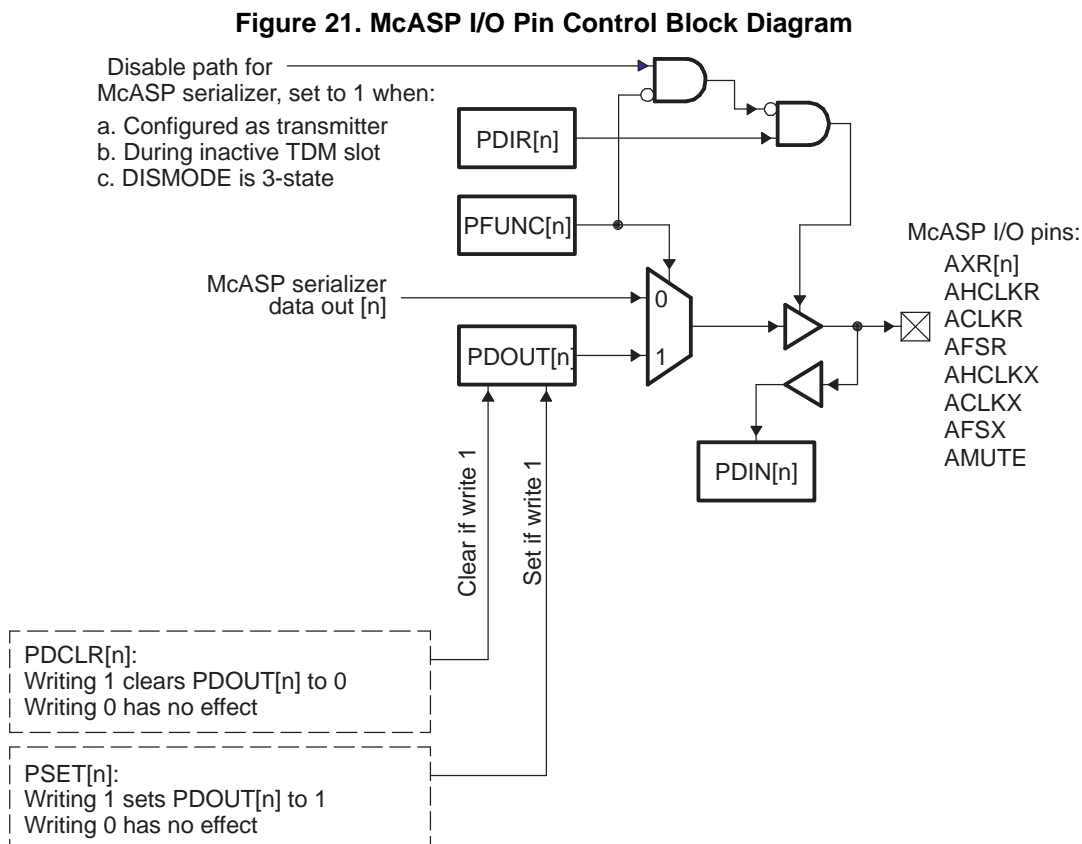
Figure 21. McASP I/O Pin Control Block Diagram

Disable path for McASP serializer, set to 1 when:

a. Configured as transmitter
b. During inactive TDM slot
c. DISMODE is 3-state

PDIR[n]

PFUNC[n]

McASP serializer data out [n]

0

1

PDOUT[n]

PDIN[n]

McASP I/O pins:
AXR[n]
AHCLKR
ACLKR
AFSR
AHCLKX
ACLKX
AFSX
AMUTE

Clear if write 1

Set if write 1

PDCLR[n]:
Writing 1 clears PDOUT[n] to 0
Writing 0 has no effect

PSET[n]:
Writing 1 sets PDOUT[n] to 1
Writing 0 has no effect